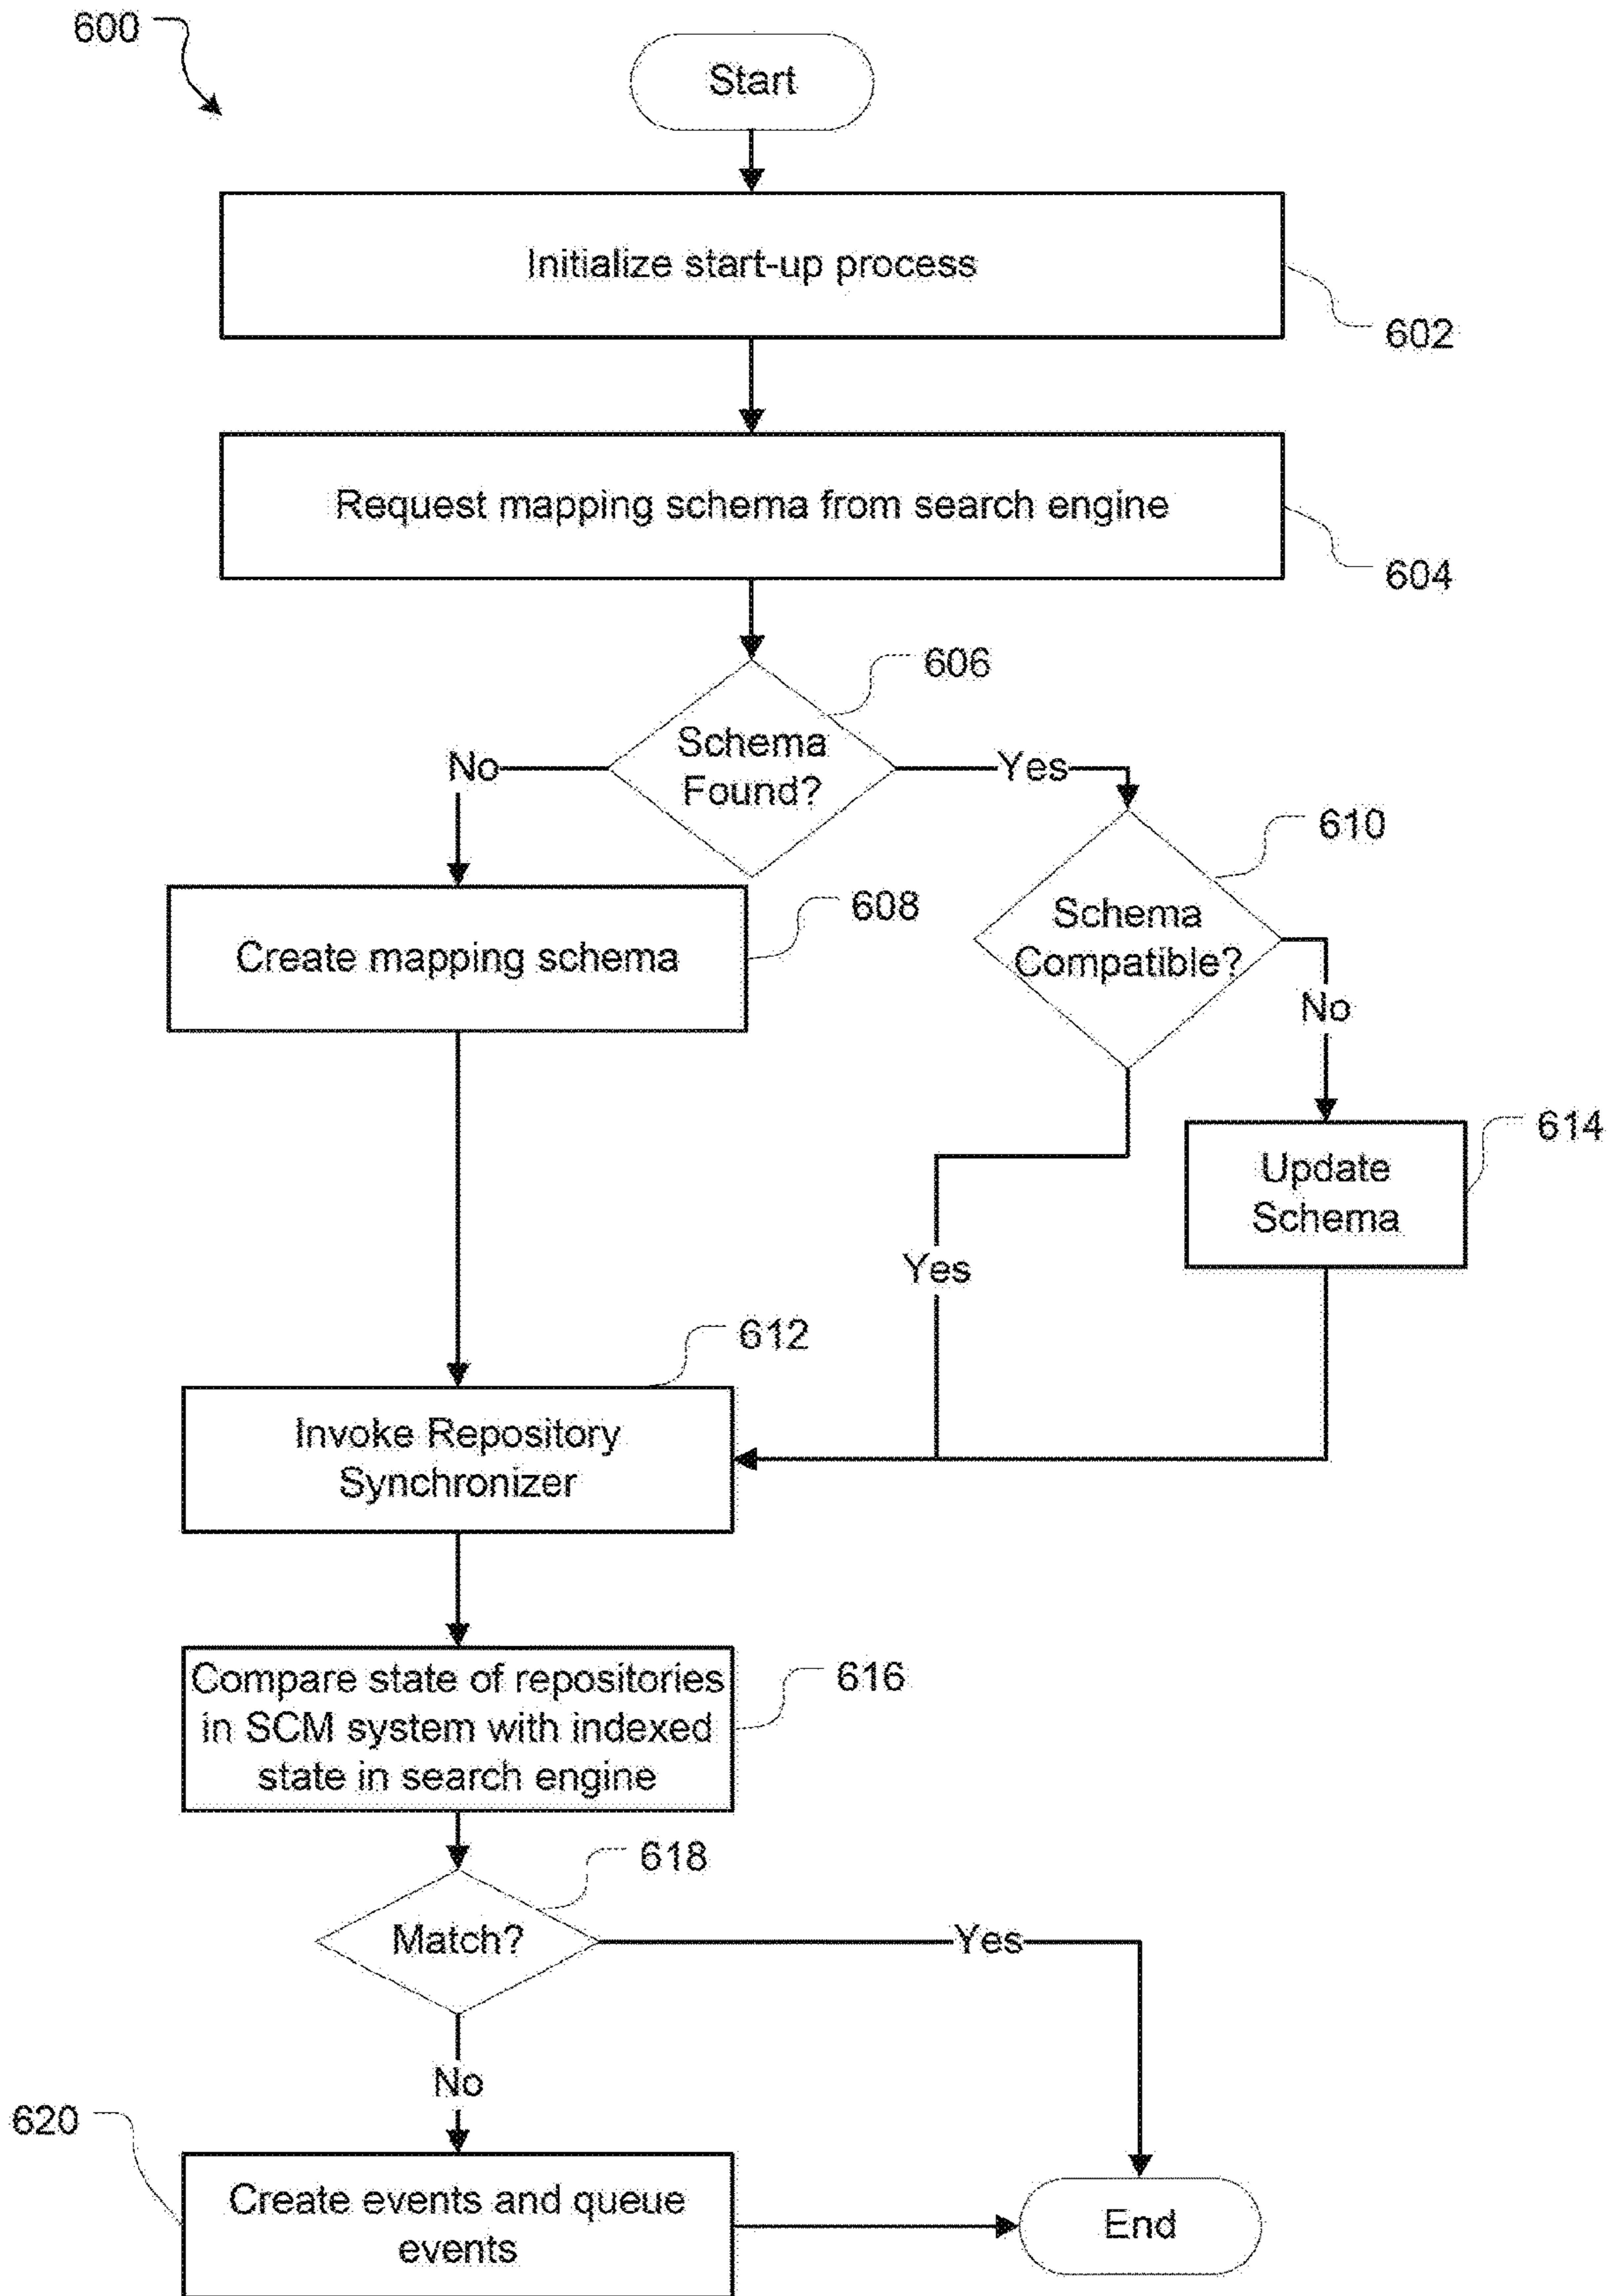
600

Start

Initialize start-up process

602

Request mapping schema from search engine

604

606

Schema Found?

No

Yes

610

608

Create mapping schema

Schema Compatible?

No

614

Update Schema

Yes

612

Invoke Repository Synchronizer

Compare state of repositories in SCM system with indexed state in search engine

616

618

Match?

Yes

No

620

Create events and queue events

End